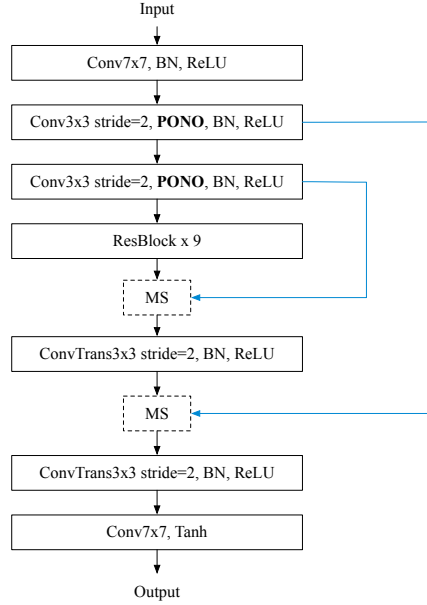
Input

Conv7x7, BN, ReLU

Conv3x3 stride=2, **PONO**, BN, ReLU

Conv3x3 stride=2, **PONO**, BN, ReLU

ResBlock x 9

MS

ConvTrans3x3 stride=2, BN, ReLU

MS

ConvTrans3x3 stride=2, BN, ReLU

Conv7x7, Tanh

Output